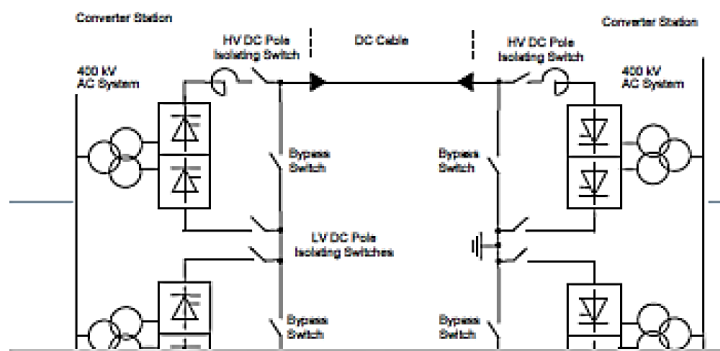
Converter Station

Converter Station

HV DC Pole Isolating Switch

DC Cable

HV DC Pole Isolating Switch

400 kV AC System

400 kV AC System

Bypass Switch

Bypass Switch

LV DC Pole Isolating Switches

Bypass Switch

Bypass Switch